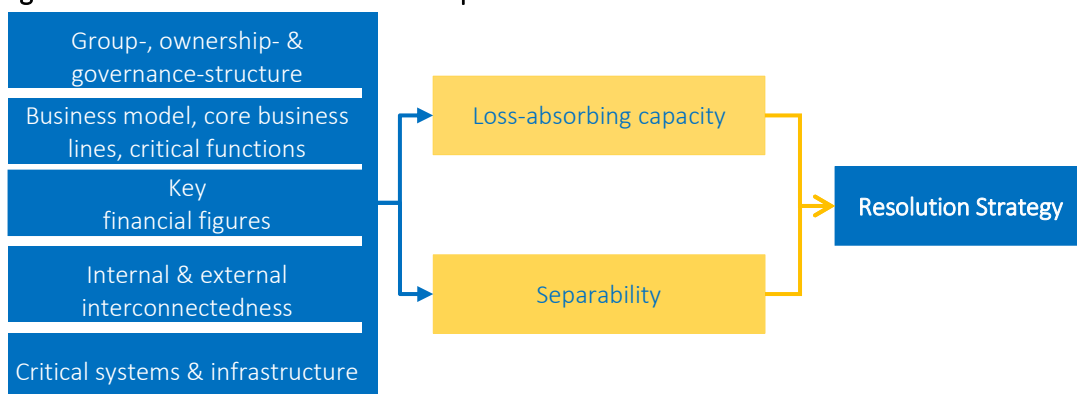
Group-, ownership- & governance-structure

Business model, core business lines, critical functions

Key financial figures

Internal & external interconnectedness

Critical systems & infrastructure

Loss-absorbing capacity

Separability

Resolution Strategy